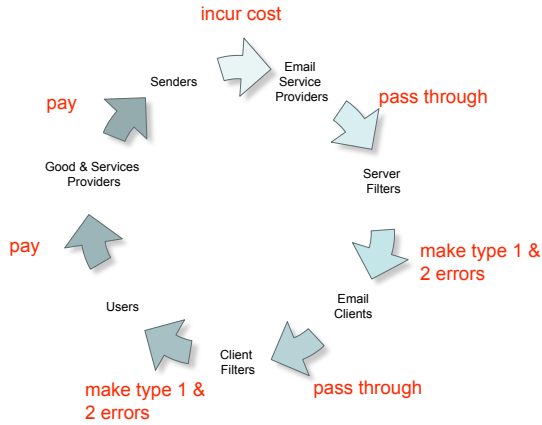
incur cost

Senders

Email Service Providers

pass through

Server Filters

make type 1 & 2 errors

Email Clients

pass through

Client Filters

make type 1 & 2 errors

Users

pay

Good & Services Providers

pay